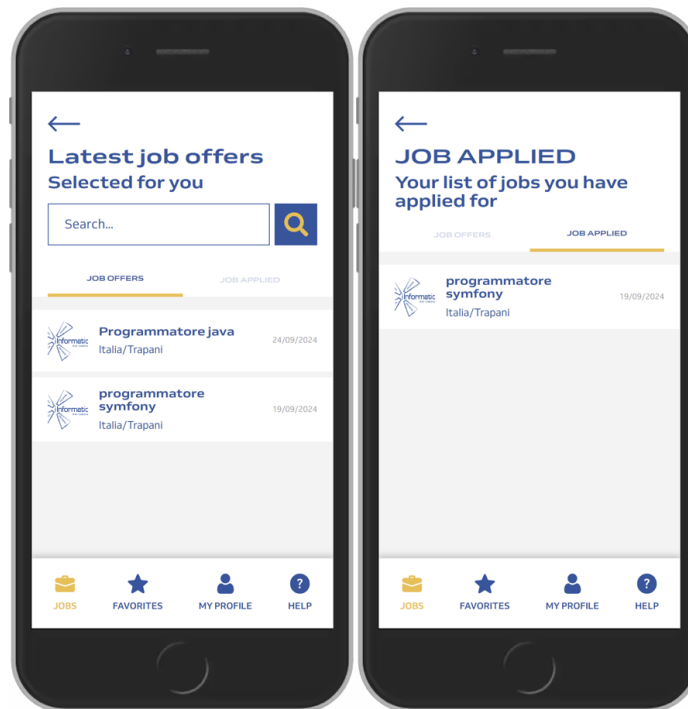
←
Latest job offers
Selected for you

Search...

JOB OFFERS
JOB APPLIED

Informatic
Programmatore java
Italia/Trapani
24/09/2024

Informatic
programmatore symfony
Italia/Trapani
19/09/2024

JOBS
FAVORITES
MY PROFILE
HELP

←
JOB APPLIED
Your list of jobs you have applied for

JOB OFFERS
JOB APPLIED

Informatic
programmatore symfony
Italia/Trapani
19/09/2024

JOBS
FAVORITES
MY PROFILE
HELP